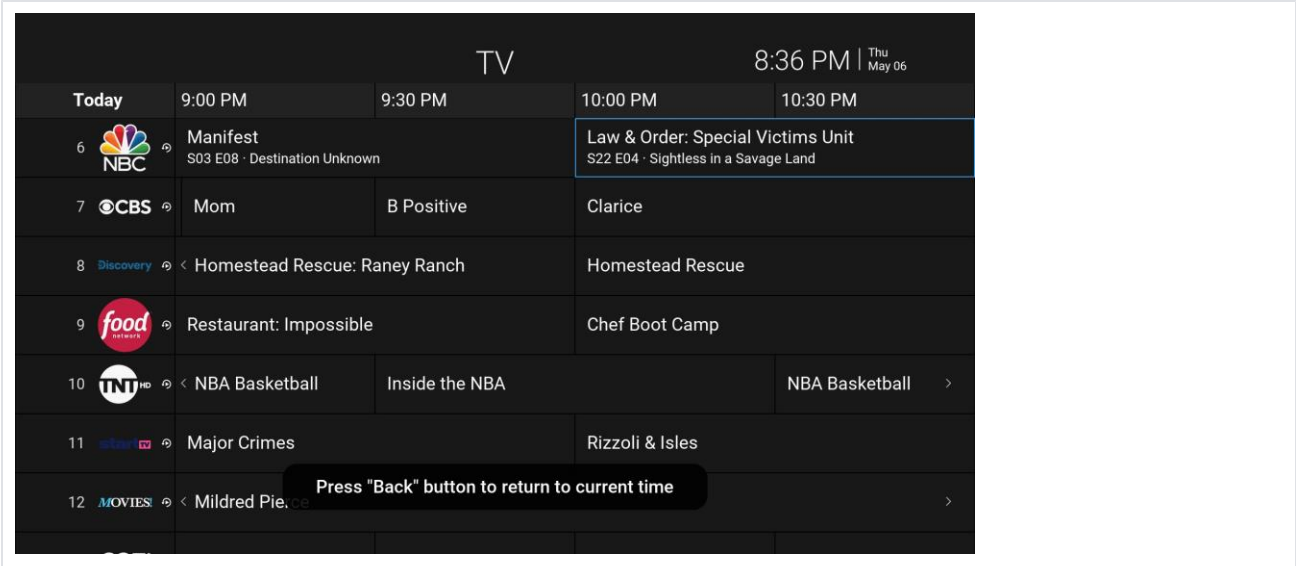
TV

8:36 PM | Thu May 06

| Today | 9:00 PM | 9:30 PM | 10:00 PM | 10:30 PM |
|---|---|---|---|---|
| 6 NBC | Manifest S03 E08 · Destination Unknown | | Law & Order: Special Victims Unit S22 E04 · Sightless in a Savage Land | |
| 7 CBS | Mom | B Positive | Clarice | |
| 8 Discovery | < Homestead Rescue: Raney Ranch | | Homestead Rescue | |
| 9 food network | Restaurant: Impossible | | Chef Boot Camp | |
| 10 TNT HD | < NBA Basketball | Inside the NBA | | NBA Basketball > |
| 11 start TV | Major Crimes | | Rizzoli & Isles | |
| 12 MOVIES! | < Mildred Pie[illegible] | | | > |

Press "Back" button to return to current time